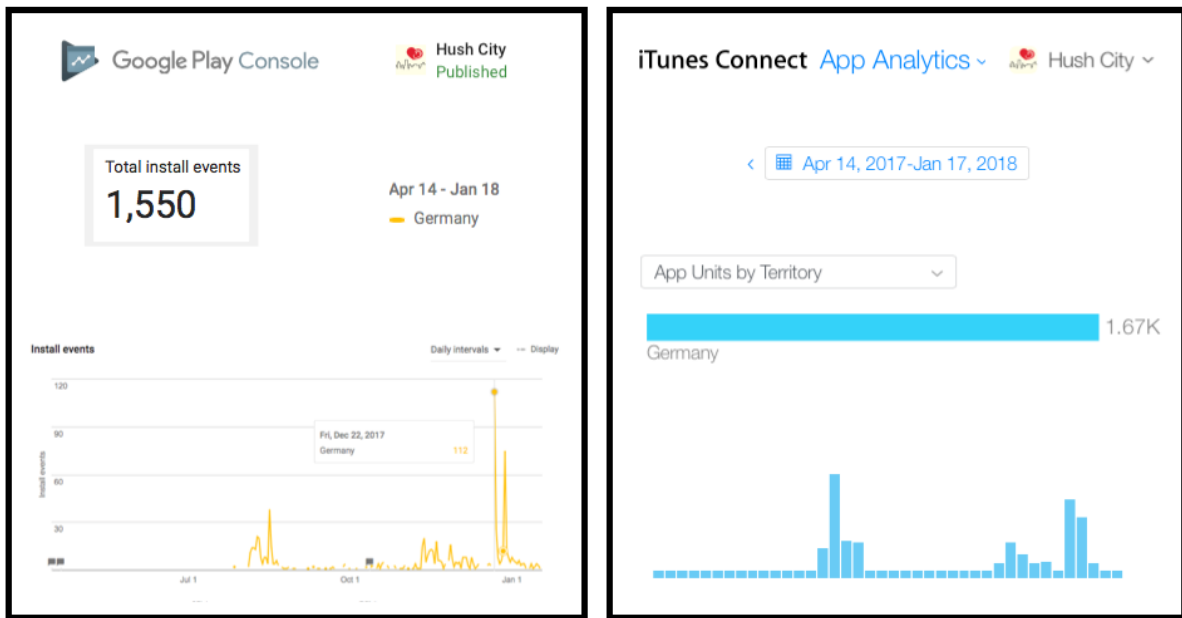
Google Play Console

Hush City
Published

Total install events
1,550

Apr 14 - Jan 18
Germany

Install events

Daily intervals
Display

120
90
60
30

Install events

Fri, Dec 22, 2017
Germany 112

Jul 1
Oct 1
Jan 1

iTunes Connect App Analytics

Hush City

Apr 14, 2017-Jan 17, 2018

App Units by Territory

1.67K
Germany